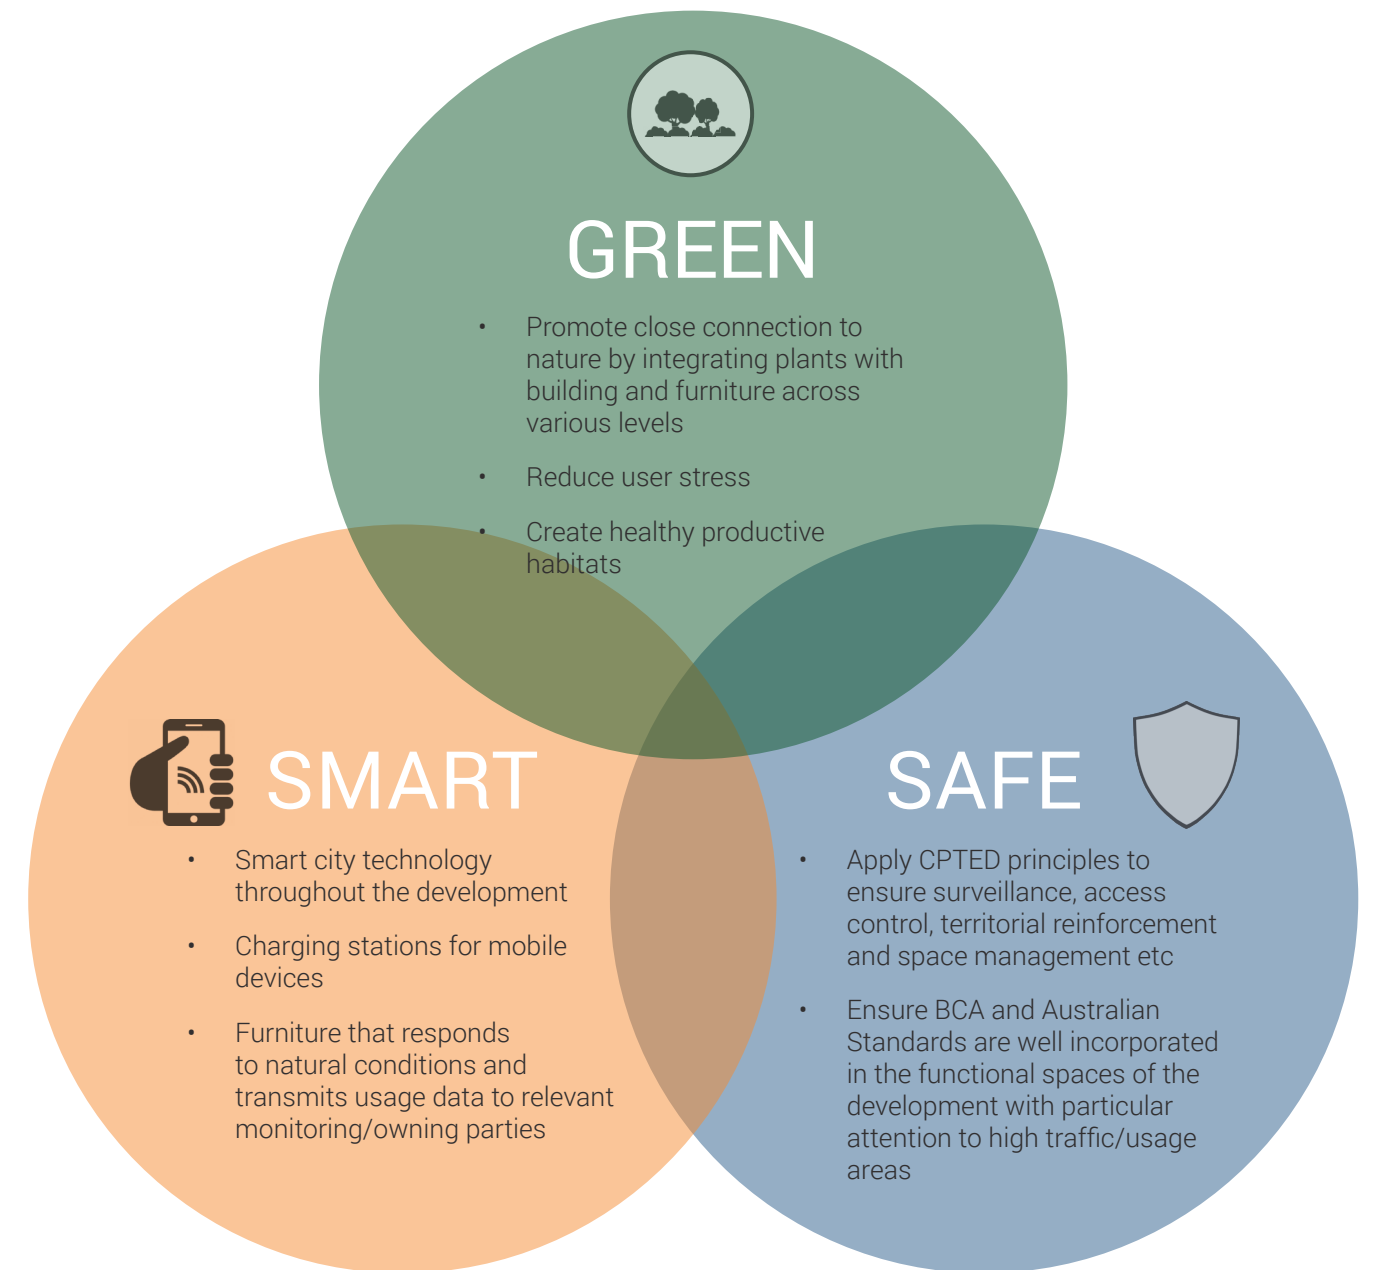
GREEN

- Promote close connection to nature by integrating plants with building and furniture across various levels
- Reduce user stress
- Create healthy productive habitats

SMART

- Smart city technology throughout the development
- Charging stations for mobile devices
- Furniture that responds to natural conditions and transmits usage data to relevant monitoring/owning parties

SAFE

- Apply CPTED principles to ensure surveillance, access control, territorial reinforcement and space management etc
- Ensure BCA and Australian Standards are well incorporated in the functional spaces of the development with particular attention to high traffic/usage areas